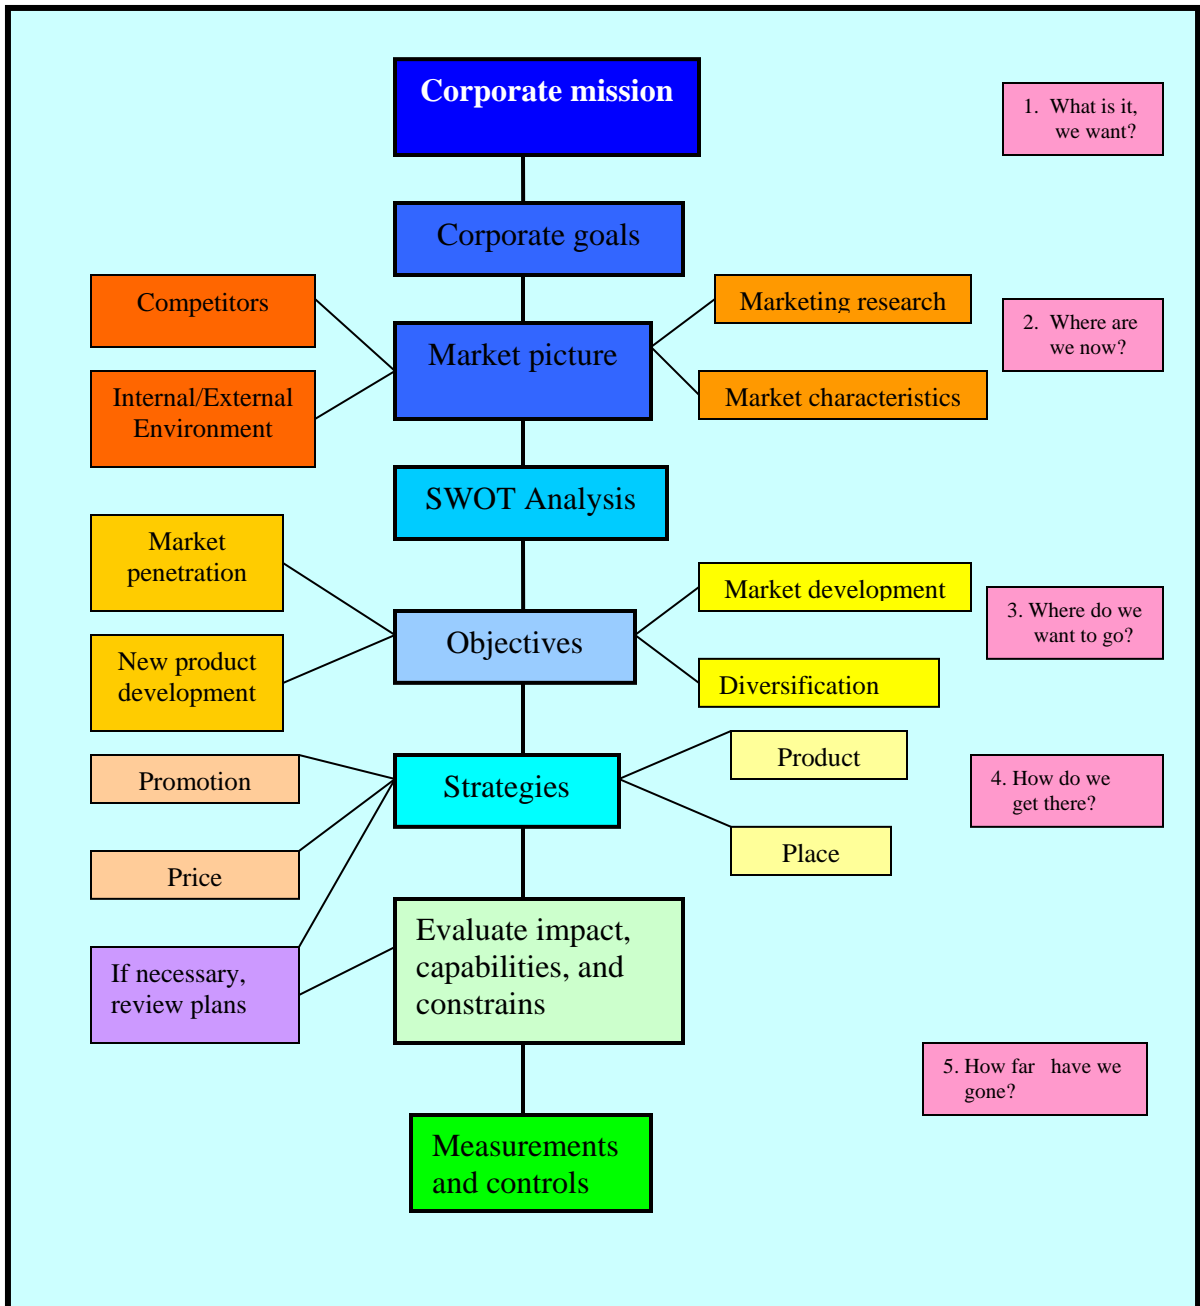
Corporate mission

1. What is it, we want?

Corporate goals

Competitors

Internal/External Environment

Market picture

Marketing research

Market characteristics

2. Where are we now?

SWOT Analysis

Market penetration

New product development

Objectives

Market development

Diversification

3. Where do we want to go?

Promotion

Price

Strategies

Product

Place

4. How do we get there?

If necessary, review plans

Evaluate impact, capabilities, and constrains

5. How far have we gone?

Measurements and controls